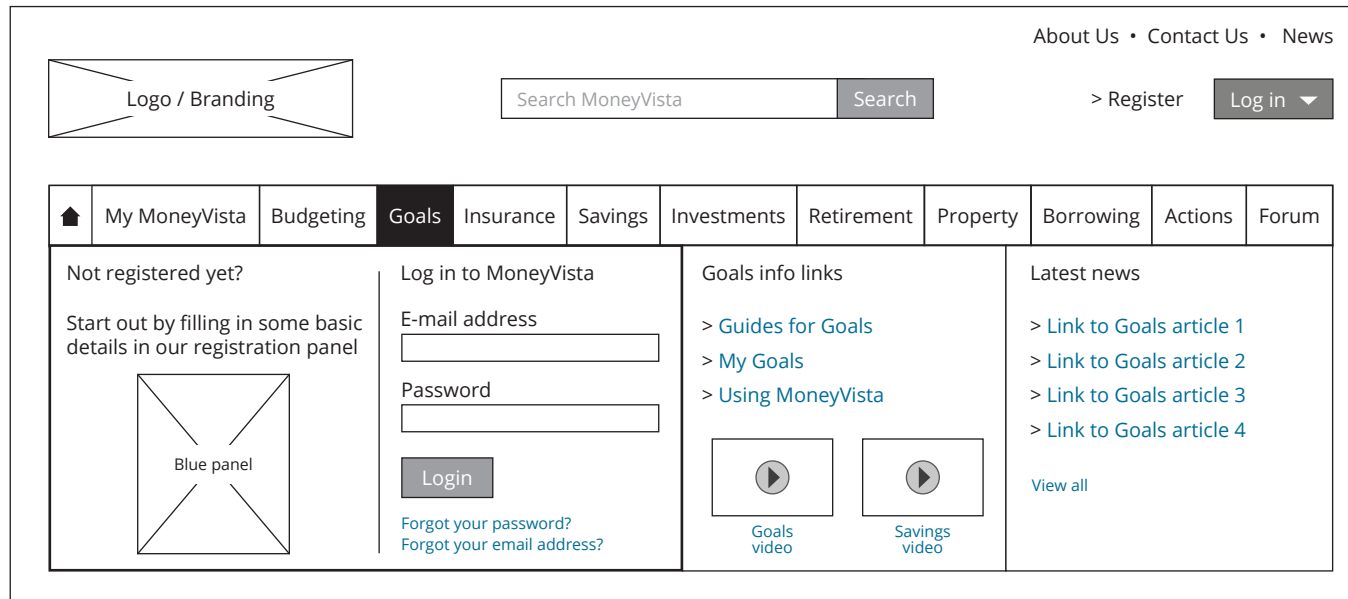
About Us • Contact Us • News

Logo / Branding

Search MoneyVista Search

> Register Log in

My MoneyVista | Budgeting | Goals | Insurance | Savings | Investments | Retirement | Property | Borrowing | Actions | Forum

Not registered yet?

Start out by filling in some basic details in our registration panel

Blue panel

Log in to MoneyVista

E-mail address

Password

Login

Forgot your password?
Forgot your email address?

Goals info links

> Guides for Goals
> My Goals
> Using MoneyVista

Goals video

Savings video

Latest news

> Link to Goals article 1
> Link to Goals article 2
> Link to Goals article 3
> Link to Goals article 4

View all